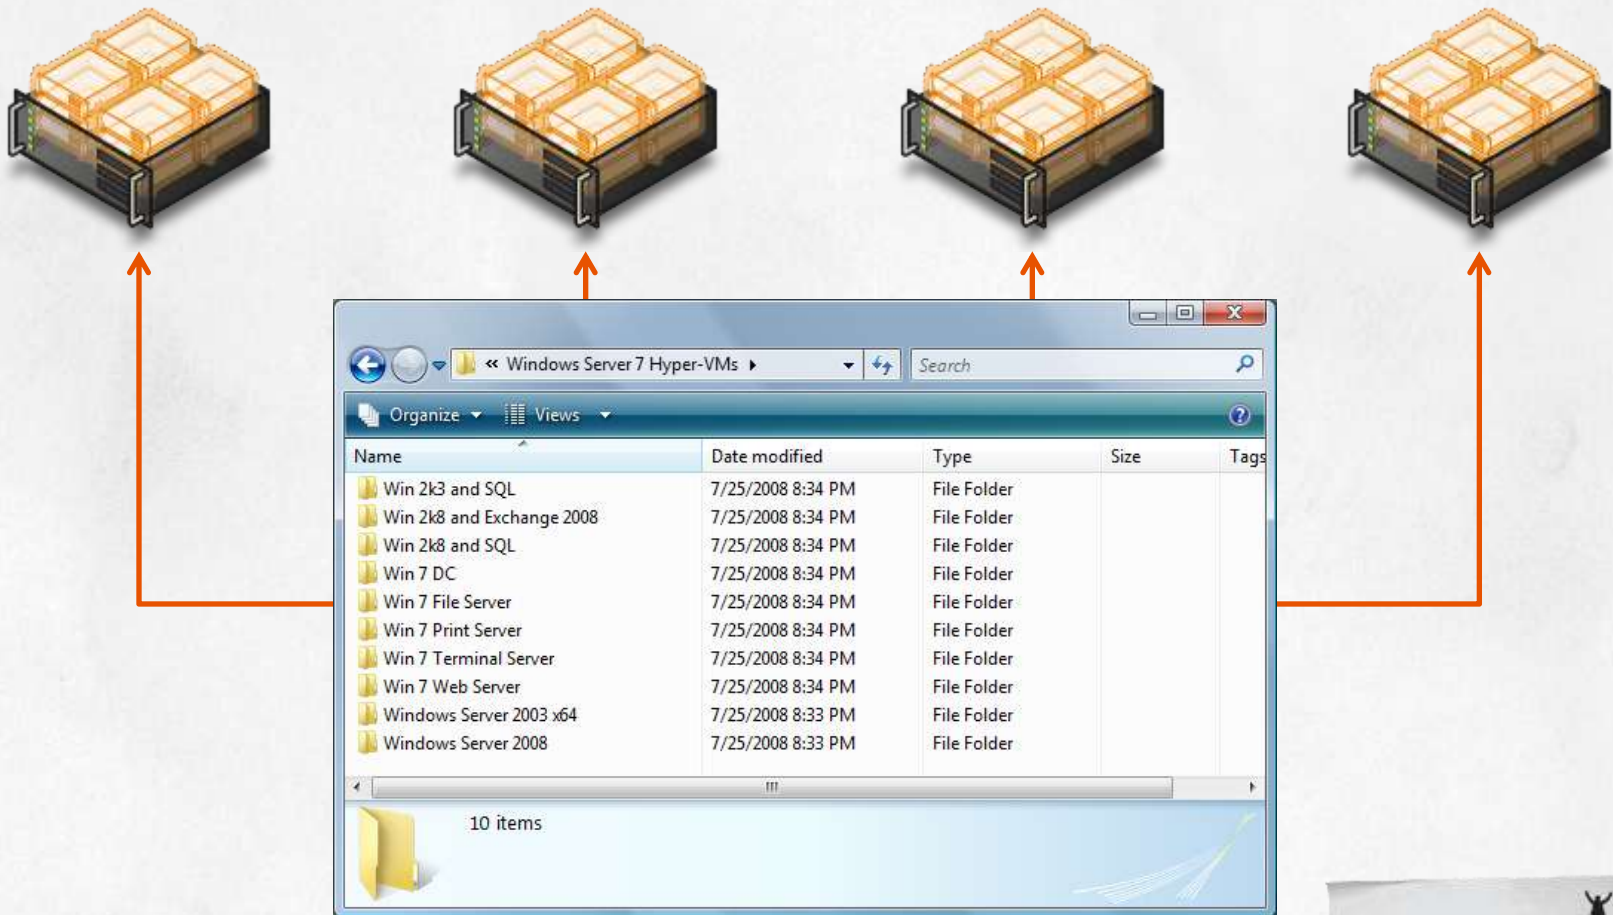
« Windows Server 7 Hyper-VMs ▸

Search

Organize ▾ Views ▾

| Name | Date modified | Type | Size | Tags |
|---|---|---|---|---|
| Win 2k3 and SQL | 7/25/2008 8:34 PM | File Folder | | |
| Win 2k8 and Exchange 2008 | 7/25/2008 8:34 PM | File Folder | | |
| Win 2k8 and SQL | 7/25/2008 8:34 PM | File Folder | | |
| Win 7 DC | 7/25/2008 8:34 PM | File Folder | | |
| Win 7 File Server | 7/25/2008 8:34 PM | File Folder | | |
| Win 7 Print Server | 7/25/2008 8:34 PM | File Folder | | |
| Win 7 Terminal Server | 7/25/2008 8:34 PM | File Folder | | |
| Win 7 Web Server | 7/25/2008 8:34 PM | File Folder | | |
| Windows Server 2003 x64 | 7/25/2008 8:33 PM | File Folder | | |
| Windows Server 2008 | 7/25/2008 8:33 PM | File Folder | | |

10 items